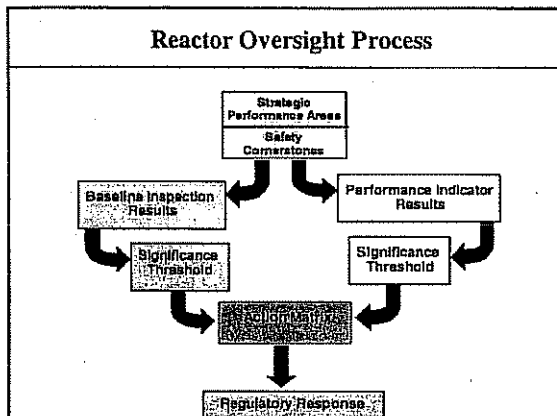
Reactor Oversight Process

Strategic Performance Areas

Safety Cornerstones

Baseline Inspection Results

Performance Indicator Results

Significance Threshold

Significance Threshold

Action Matrix

Regulatory Response